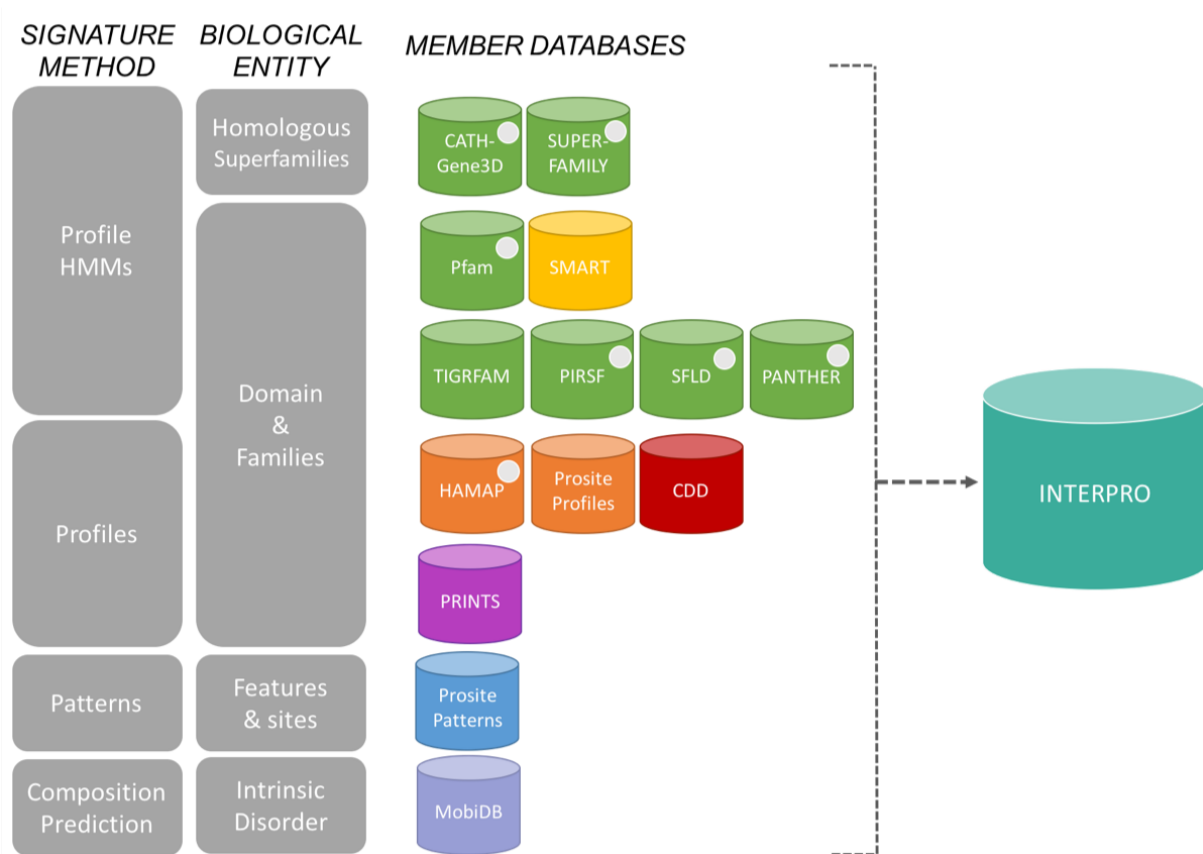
SIGNATURE METHOD

BIOLOGICAL ENTITY

MEMBER DATABASES

Profile HMMs

Profiles

Patterns

Composition Prediction

Homologous Superfamilies

Domain & Families

Features & sites

Intrinsic Disorder

CATH-Gene3D

SUPER-FAMILY

Pfam

SMART

TIGRFAM

PIRSF

SFLD

PANTHER

HAMAP

Prosite Profiles

CDD

PRINTS

Prosite Patterns

MobiDB

INTERPRO